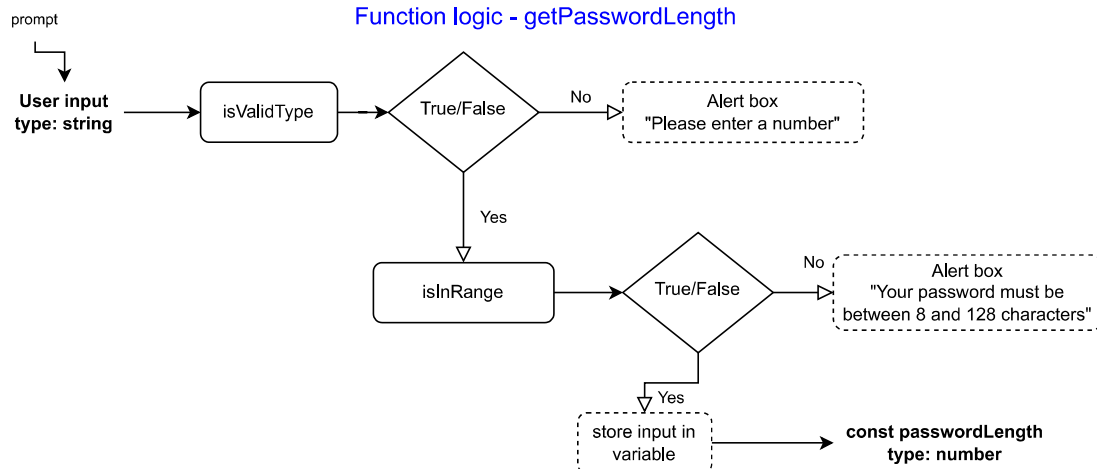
Function logic - getPasswordLength

prompt

User input
type: string

isValidType

True/False

No

Alert box
"Please enter a number"

Yes

isInRange

True/False

No

Alert box
"Your password must be between 8 and 128 characters"

Yes

store input in variable

const passwordLength
type: number